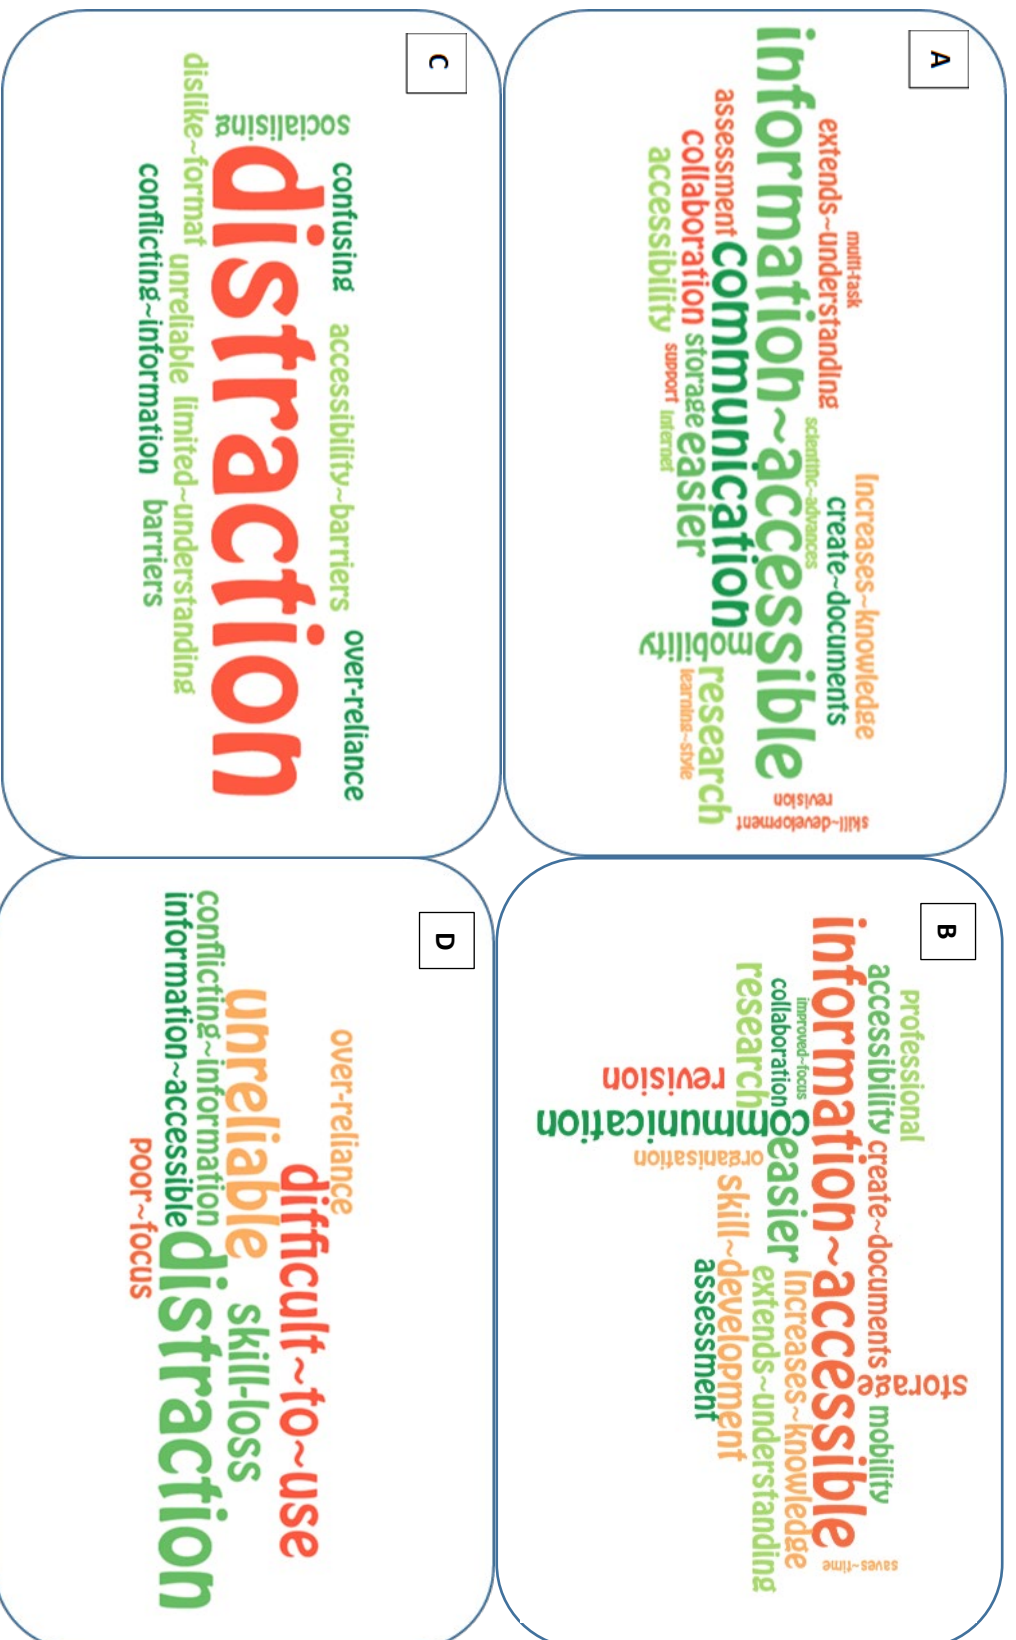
A

information~accessible
communication
research
extends~understanding
multi-task
assessment
collaboration
accessibility
support
internet
storage
easier
scientific~advances
increases~knowledge
create~documents
mobility
learning~style
revision
skill~development

B

information~accessible
professional
accessibility
create~documents
storage
mobility
saves~time
improved~focus
collaboration
research
easier
communication
revision
organisation
skill~development
increases~knowledge
extends~understanding
assessment

C

distraction
socialising
confusing
accessibility~barriers
over-reliance
dislike~format
unreliable
limited~understanding
conflicting~information
barriers

D

over-reliance
unreliable
difficult~to~use
conflicting~information
skill-loss
information~accessible
distraction
poor~focus